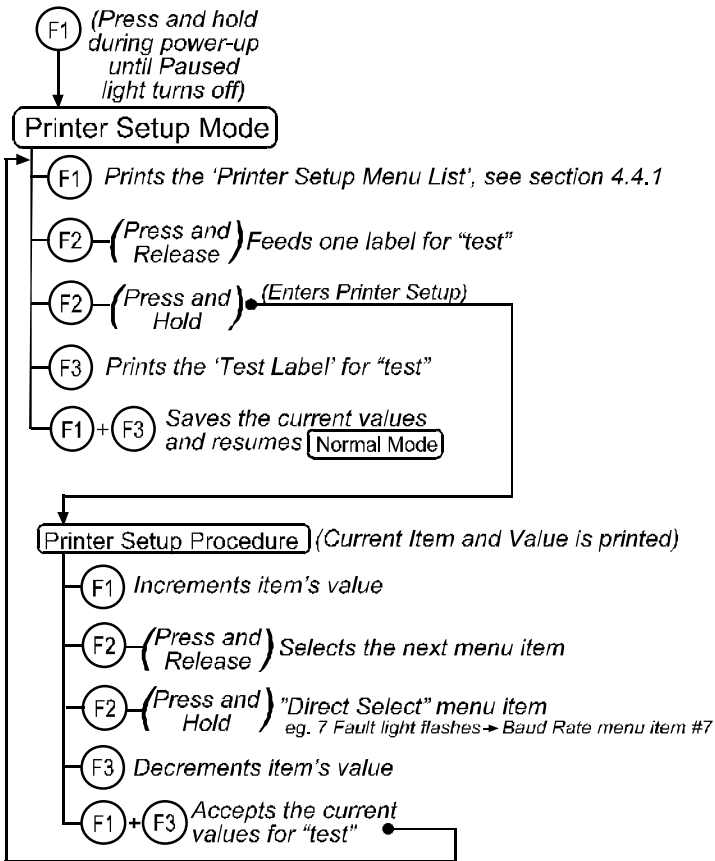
F1 (Press and hold during power-up until Paused light turns off)

Printer Setup Mode

F1 Prints the 'Printer Setup Menu List', see section 4.4.1

F2 (Press and Release) Feeds one label for "test"

F2 (Press and Hold) (Enters Printer Setup)

F3 Prints the 'Test Label' for "test"

F1 + F3 Saves the current values and resumes Normal Mode

Printer Setup Procedure (Current Item and Value is printed)

F1 Increments item's value

F2 (Press and Release) Selects the next menu item

F2 (Press and Hold) "Direct Select" menu item eg. 7 Fault light flashes → Baud Rate menu item #7

F3 Decrements item's value

F1 + F3 Accepts the current values for "test"